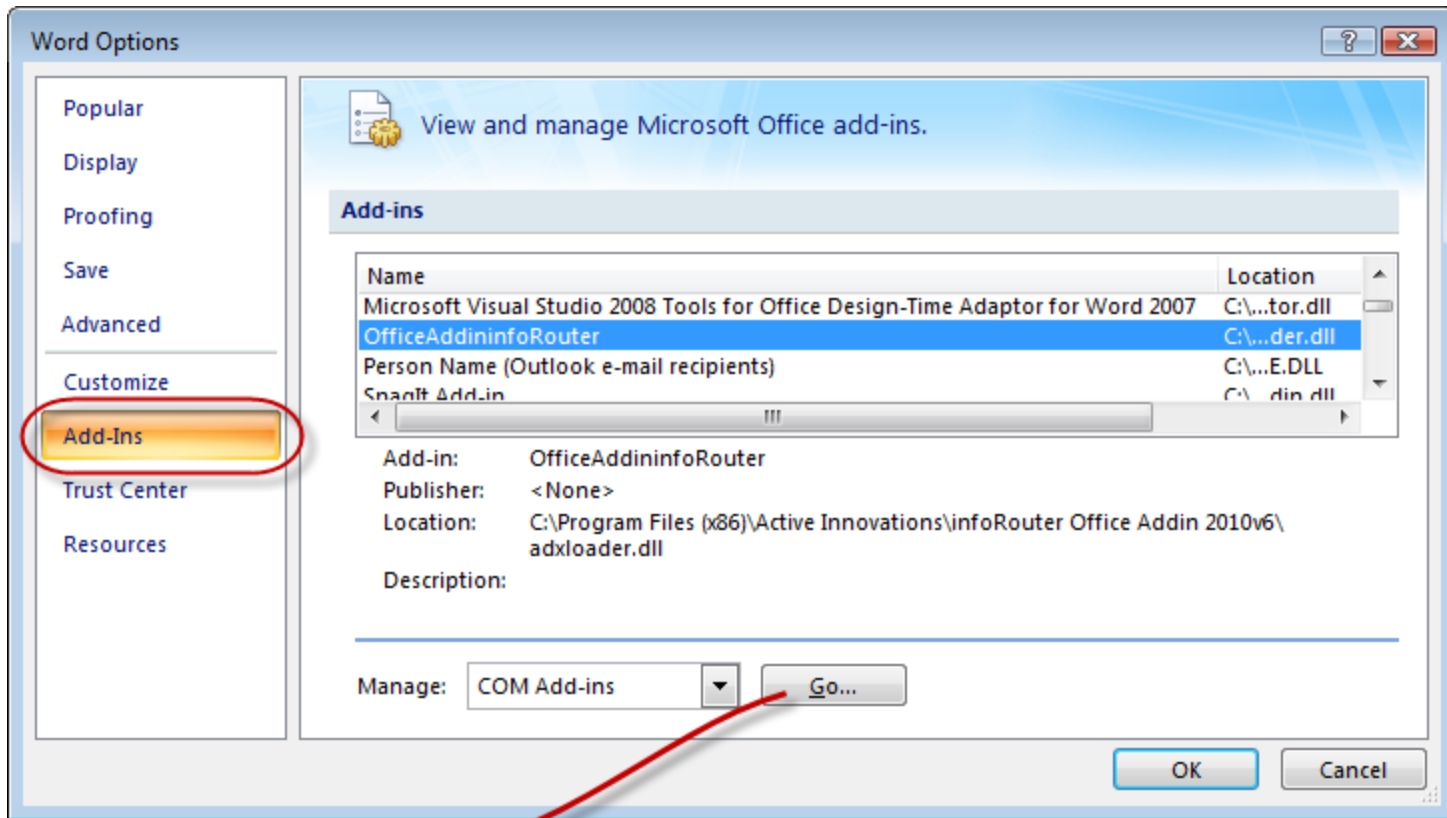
Word Options

?

Popular
Display
Proofing
Save
Advanced
Customize
Add-Ins
Trust Center
Resources

View and manage Microsoft Office add-ins.

Add-ins

| Name | Location |
|---|---|
| Microsoft Visual Studio 2008 Tools for Office Design-Time Adaptor for Word 2007 | C:\...tor.dll |
| OfficeAddininfoRouter | C:\...der.dll |
| Person Name (Outlook e-mail recipients) | C:\...E.DLL |
| SnagIt Add-in | C:\...din.dll |

Add-in: OfficeAddininfoRouter
Publisher: <None>
Location: C:\Program Files (x86)\Active Innovations\infoRouter Office Addin 2010v6\adxloader.dll
Description:

Manage: COM Add-ins
Go...

OK
Cancel